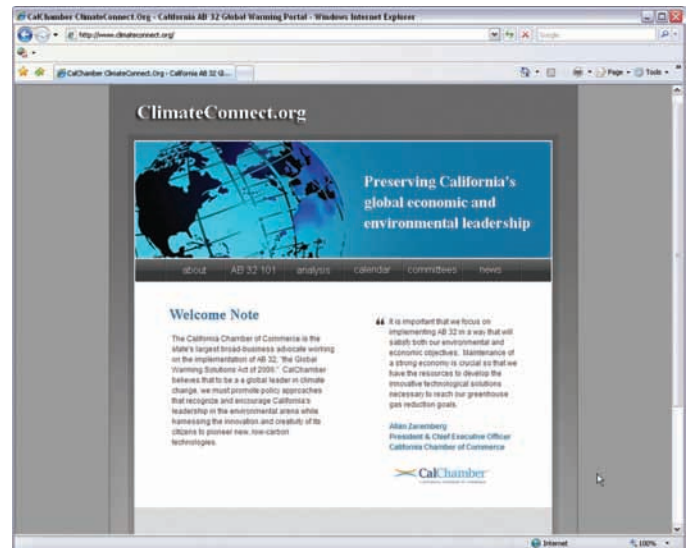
CalChamber ClimateConnect.Org - California AB 32 Global Warming Portal - Windows Internet Explorer

http://www.climateconnect.org/

Google

CalChamber ClimateConnect.Org - California AB 32 G...

Page • Tools •

ClimateConnect.org

Preserving California's global economic and environmental leadership

about AB 32 101 analysis calendar committees news

Welcome Note

The California Chamber of Commerce is the state's largest broad-business advocate working on the implementation of AB 32, "the Global Warming Solutions Act of 2006." CalChamber believes that to be a global leader in climate change, we must promote policy approaches that recognize and encourage California's leadership in the environmental arena while harnessing the innovation and creativity of its citizens to pioneer new, low-carbon technologies.

“ It is important that we focus on implementing AB 32 in a way that will satisfy both our environmental and economic objectives. Maintenance of a strong economy is crucial so that we have the resources to develop the innovative technological solutions necessary to reach our greenhouse gas reduction goals.

Allan Zaremberg
President & Chief Executive Officer
California Chamber of Commerce

CalChamber

Internet 100%